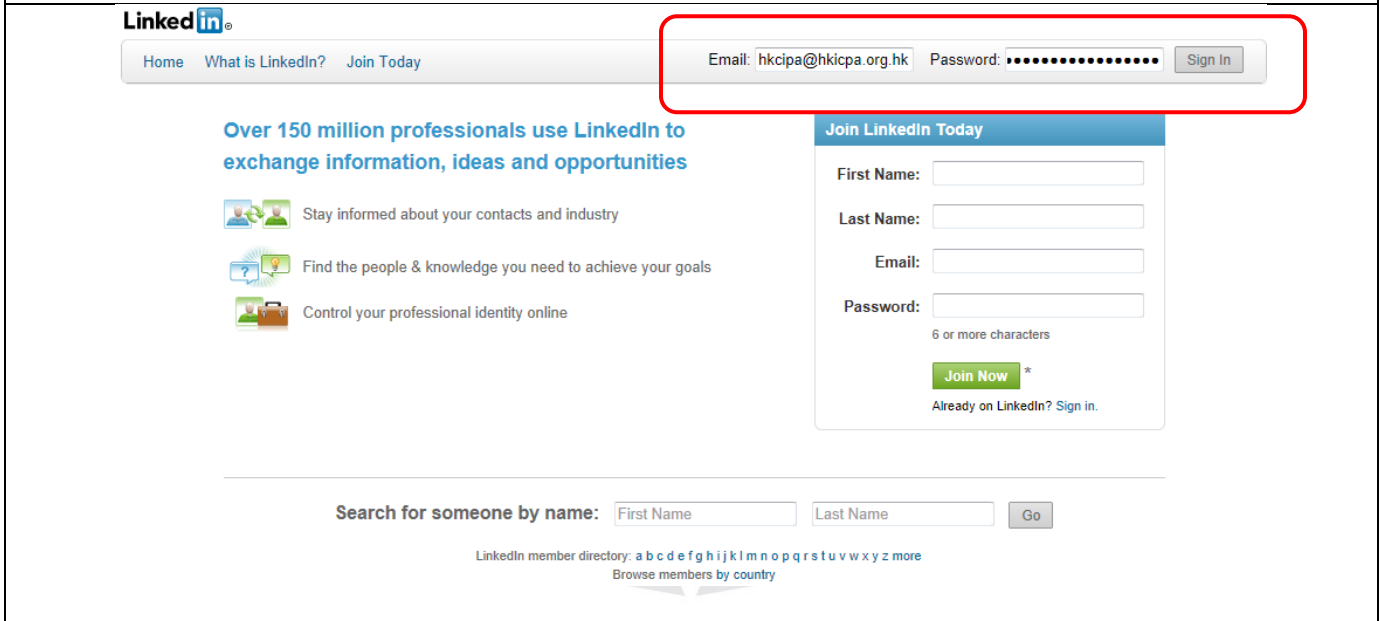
LinkedIn®

Home What is LinkedIn? Join Today

Email: hkcipa@hkicpa.org.hk Password: •••••••••••••••••• Sign In

Over 150 million professionals use LinkedIn to exchange information, ideas and opportunities

Stay informed about your contacts and industry

Find the people & knowledge you need to achieve your goals

Control your professional identity online

Join LinkedIn Today

First Name:

Last Name:

Email:

Password:

6 or more characters

Join Now *

Already on LinkedIn? Sign in.

Search for someone by name: First Name Last Name Go

LinkedIn member directory: a b c d e f g h i j k l m n o p q r s t u v w x y z more

Browse members by country